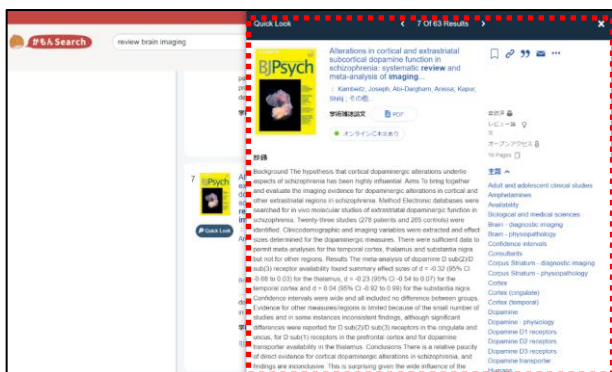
かもんSearch

review brain imaging

Quick Look

7 Of 63 Results

×

BJPsych

Alterations in cortical and extrastriatal subcortical dopamine function in schizophrenia: systematic review and meta-analysis of imaging...

Kambeitz, Joseph, Abi-Dargham, Anissa, Kapur, Shitij ; その他..

学術雑誌論文

PDF

オンラインにアクセス

7

Quick Look

抄録

Background The hypothesis that cortical dopaminergic alterations underlie aspects of schizophrenia has been highly influential. Aims To bring together and evaluate the imaging evidence for dopaminergic alterations in cortical and other extrastriatal regions in schizophrenia. Method Electronic databases were searched for in vivo molecular studies of extrastriatal dopamine function in schizophrenia. Twenty-three studies (278 patients and 265 controls) were identified. Clinicodemographic and imaging variables were extracted and effect sizes determined for the dopaminergic measures. There were sufficient data to permit meta-analyses for the temporal cortex, thalamus and substantia nigra but not for other regions. Results The meta-analysis of dopamine D sub(2)/D sub(3) receptor availability found summary effect sizes of d = -0.32 (95% CI -0.68 to 0.03) for the thalamus, d = -0.23 (95% CI -0.54 to 0.07) for the temporal cortex and d = 0.04 (95% CI -0.92 to 0.99) for the substantia nigra. Confidence intervals were wide and all included no difference between groups. Evidence for other measures/regions is limited because of the small number of studies and in some instances inconsistent findings, although significant differences were reported for D sub(2)/D sub(3) receptors in the cingulate and uncus, for D sub(1) receptors in the prefrontal cortex and for dopamine transporter availability in the thalamus. Conclusions There is a relative paucity of direct evidence for cortical dopaminergic alterations in schizophrenia, and findings are inconclusive. This is surprising given the wide influence of the

査読済

レビュー論

オープンアクセス

16 Pages

主題

Adult and adolescent clinical studies
Amphetamines
Availability
Biological and medical sciences
Brain - diagnostic imaging
Brain - physiopathology
Confidence intervals
Consultants
Corpus Striatum - diagnostic imaging
Corpus Striatum - physiopathology
Cortex
Cortex (cingulate)
Cortex (temporal)
Dopamine
Dopamine - physiology
Dopamine D1 receptors
Dopamine D2 receptors
Dopamine D3 receptors
Dopamine transporter
Humans